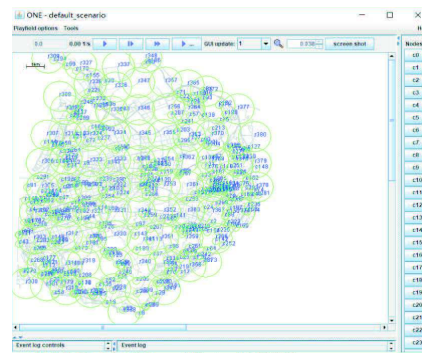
ONE - default_scenario

Playfield options Tools

0.0 0.00 1/s

GUI update: 1

0.336

screen shot

Nodes

c0
c1
c2
c3
c4
c5
c6
c7
c8
c9
c10
c11
c12
c13
c14
c15
c16
c17
c18
c19
c20
c21
c22
c23

Event log controls

Event log